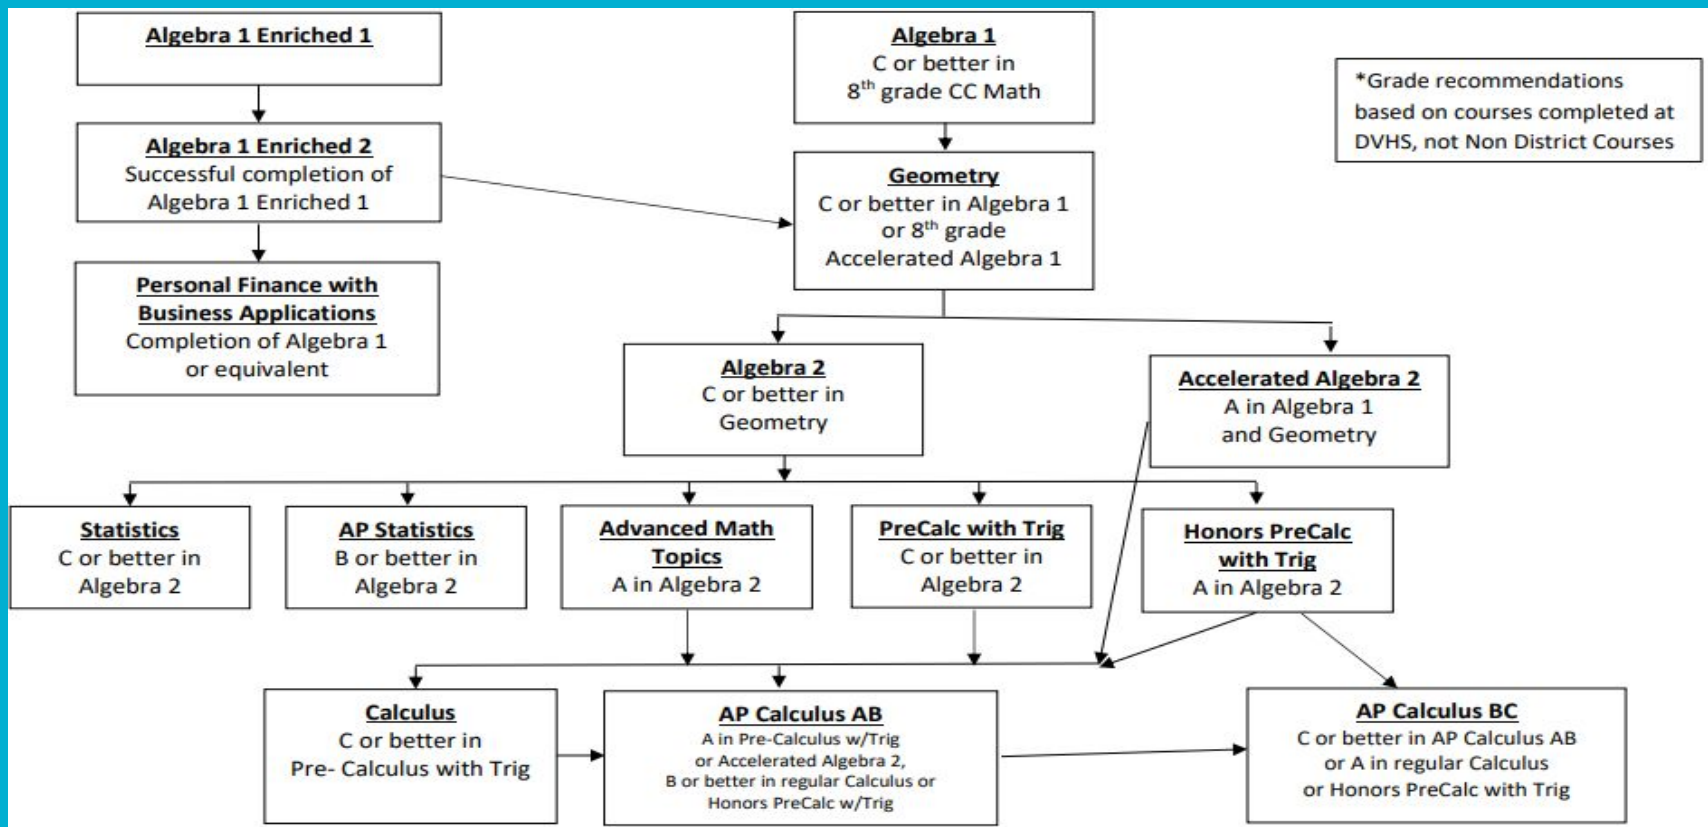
Algebra 1 Enriched 1

Algebra 1 Enriched 2
Successful completion of Algebra 1 Enriched 1

Personal Finance with Business Applications
Completion of Algebra 1 or equivalent

Algebra 1
C or better in $8^{th}$ grade CC Math

Geometry
C or better in Algebra 1 or $8^{th}$ grade Accelerated Algebra 1

*Grade recommendations based on courses completed at DVHS, not Non District Courses

Algebra 2
C or better in Geometry

Accelerated Algebra 2
A in Algebra 1 and Geometry

Statistics
C or better in Algebra 2

AP Statistics
B or better in Algebra 2

Advanced Math Topics
A in Algebra 2

PreCalc with Trig
C or better in Algebra 2

Honors PreCalc with Trig
A in Algebra 2

Calculus
C or better in Pre- Calculus with Trig

AP Calculus AB
A in Pre-Calculus w/Trig or Accelerated Algebra 2, B or better in regular Calculus or Honors PreCalc w/Trig

AP Calculus BC
C or better in AP Calculus AB or A in regular Calculus or Honors PreCalc with Trig